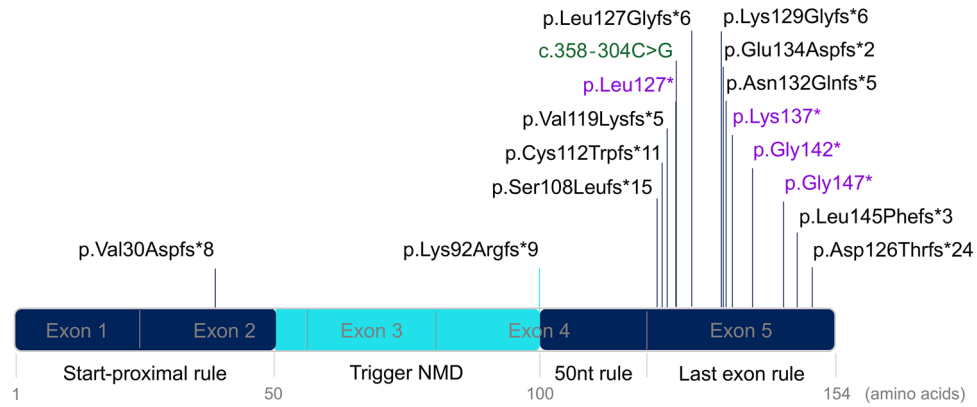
p.Leu127Glyfs*6
c.358-304C>G
p.Leu127*
p.Val119Lysfs*5
p.Cys112Trpfs*11
p.Ser108Leufs*15
p.Lys129Glyfs*6
p.Glu134Aspfs*2
p.Asn132Glnfs*5
p.Lys137*
p.Gly142*
p.Gly147*
p.Leu145Phefs*3
p.Asp126Thrfs*24
p.Val30Aspfs*8
p.Lys92Argfs*9

Exon 1 Exon 2 Exon 3 Exon 4 Exon 5

Start-proximal rule Trigger NMD 50nt rule Last exon rule

1 50 100 154 (amino acids)